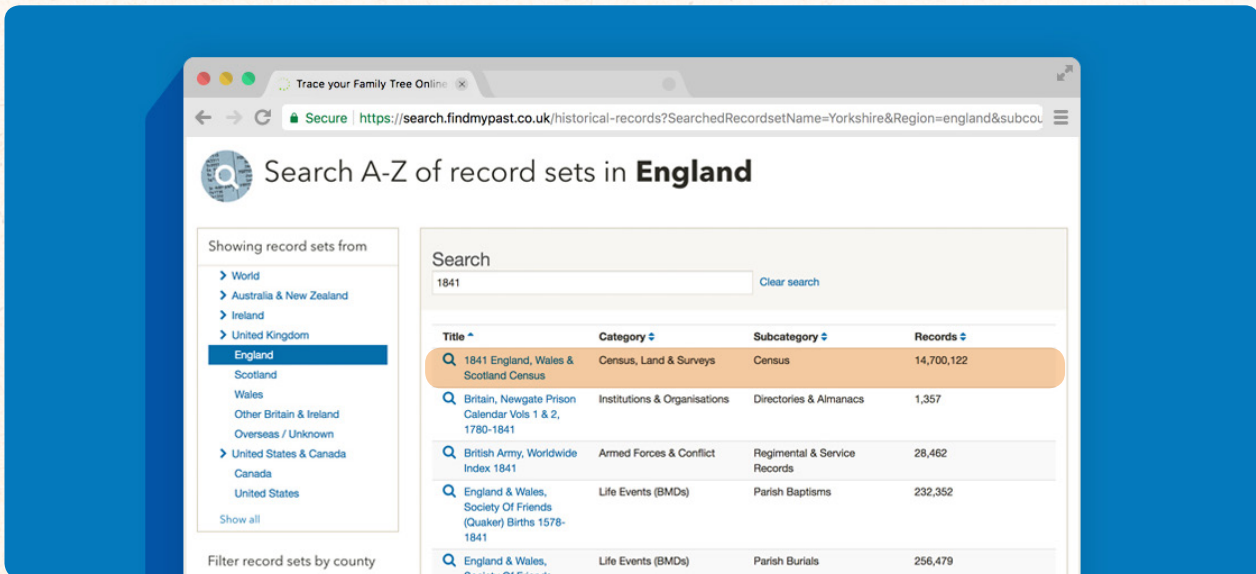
Trace your Family Tree Online

Secure https://search.findmypast.co.uk/historical-records?SearchedRecordsetName=Yorkshire&Region=england&subcou

Search A-Z of record sets in **England**

Showing record sets from

World
Australia & New Zealand
Ireland
United Kingdom
England
Scotland
Wales
Other Britain & Ireland
Overseas / Unknown
United States & Canada
Canada
United States

Show all

Filter record sets by county

Search

1841

Clear search

| Title | Category | Subcategory | Records |
|---|---|---|---|
| 1841 England, Wales & Scotland Census | Census, Land & Surveys | Census | 14,700,122 |
| Britain, Newgate Prison Calendar Vols 1 & 2, 1780-1841 | Institutions & Organisations | Directories & Almanacs | 1,357 |
| British Army, Worldwide Index 1841 | Armed Forces & Conflict | Regimental & Service Records | 28,462 |
| England & Wales, Society Of Friends (Quaker) Births 1578-1841 | Life Events (BMDs) | Parish Baptisms | 232,352 |
| England & Wales, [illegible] | Life Events (BMDs) | Parish Burials | 256,479 |